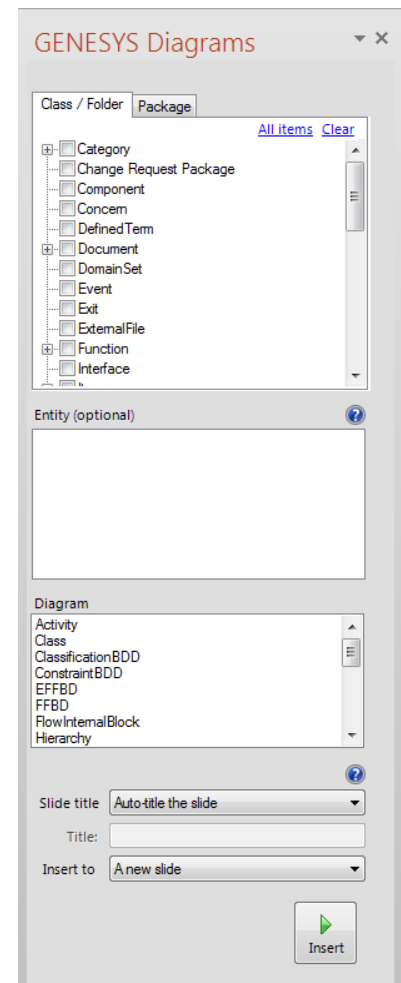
GENESYS Diagrams

Class / Folder
Package

All items Clear

Category
Change Request Package
Component
Concern
DefinedTerm
Document
DomainSet
Event
Exit
ExternalFile
Function
Interface

Entity (optional)

Diagram
Activity
Class
ClassificationBDD
ConstraintBDD
EFFBD
FFBD
FlowInternalBlock
Hierarchy

Slide title
Auto-title the slide

Title:

Insert to
A new slide

Insert